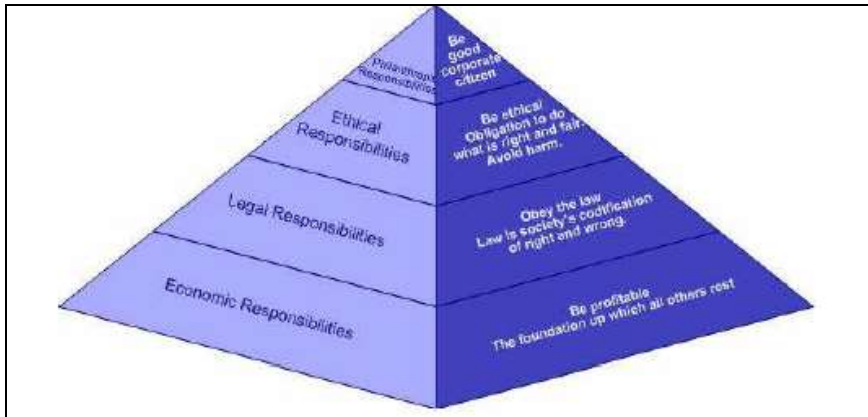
Philanthropic Responsibilities

Be good corporate citizen

Ethical Responsibilities

Be ethical Obligation to do what is right and fair. Avoid harm.

Legal Responsibilities

Obey the law Law is society's codification of right and wrong.

Economic Responsibilities

Be profitable The foundation up which all others rest